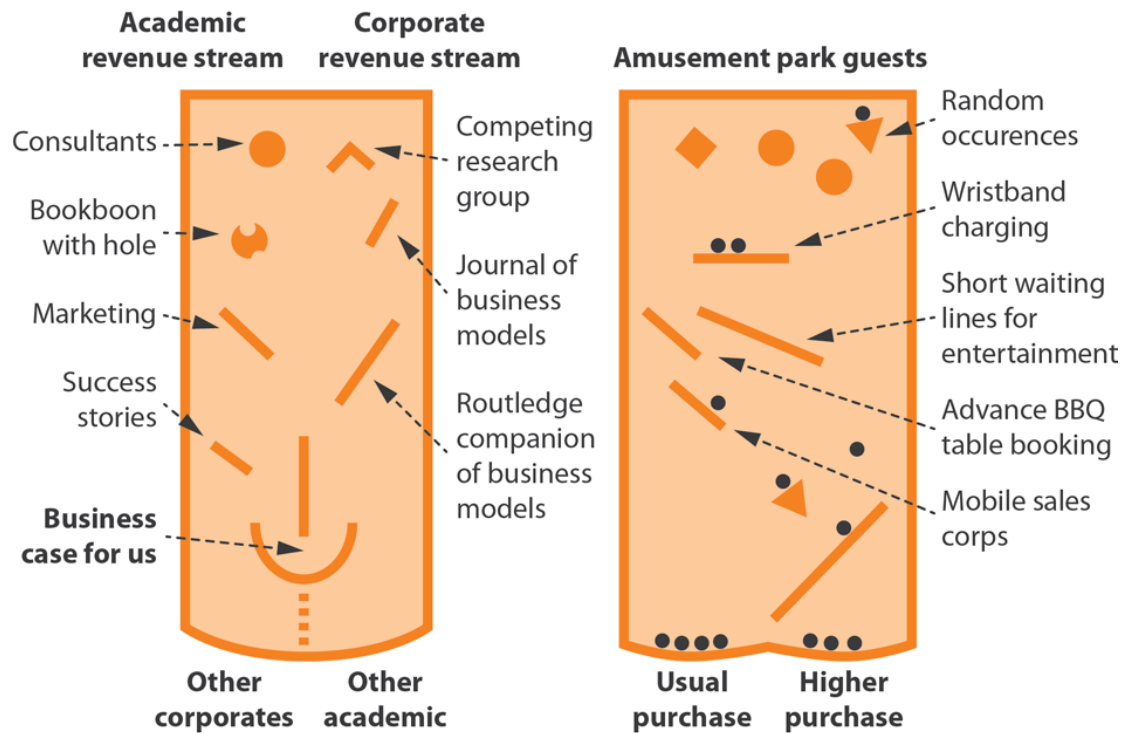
Academic revenue stream

Corporate revenue stream

Consultants

Bookboon with hole

Marketing

Success stories

Business case for us

Competing research group

Journal of business models

Routledge companion of business models

Other corporates

Other academic

Amusement park guests

Random occurences

Wristband charging

Short waiting lines for entertainment

Advance BBQ table booking

Mobile sales corps

Usual purchase

Higher purchase